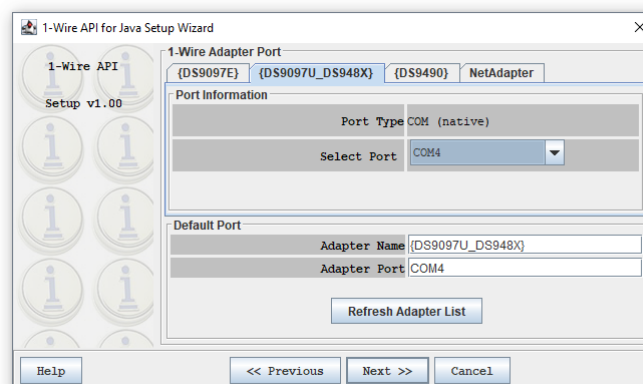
1-Wire API for Java Setup Wizard

1-Wire API

Setup v1.00

1-Wire Adapter Port

{DS9097E}

{DS9097U_DS948X}

{DS9490}

NetAdapter

Port Information

Port Type COM (native)

Select Port COM4

Default Port

Adapter Name {DS9097U_DS948X}

Adapter Port COM4

Refresh Adapter List

Help

<< Previous

Next >>

Cancel